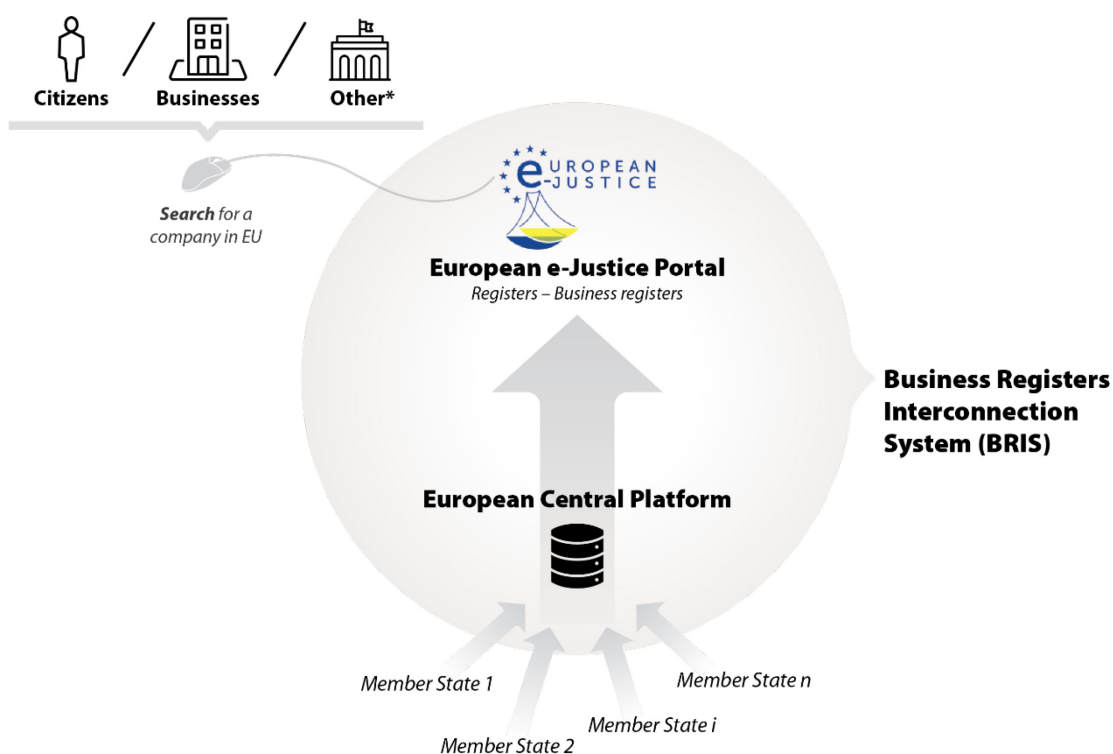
Citizens / Businesses / Other*

Search for a company in EU

EUROPEAN e-JUSTICE

European e-Justice Portal
Registers – Business registers

Business Registers Interconnection System (BRIS)

European Central Platform

Member State 1
Member State 2
Member State i
Member State n